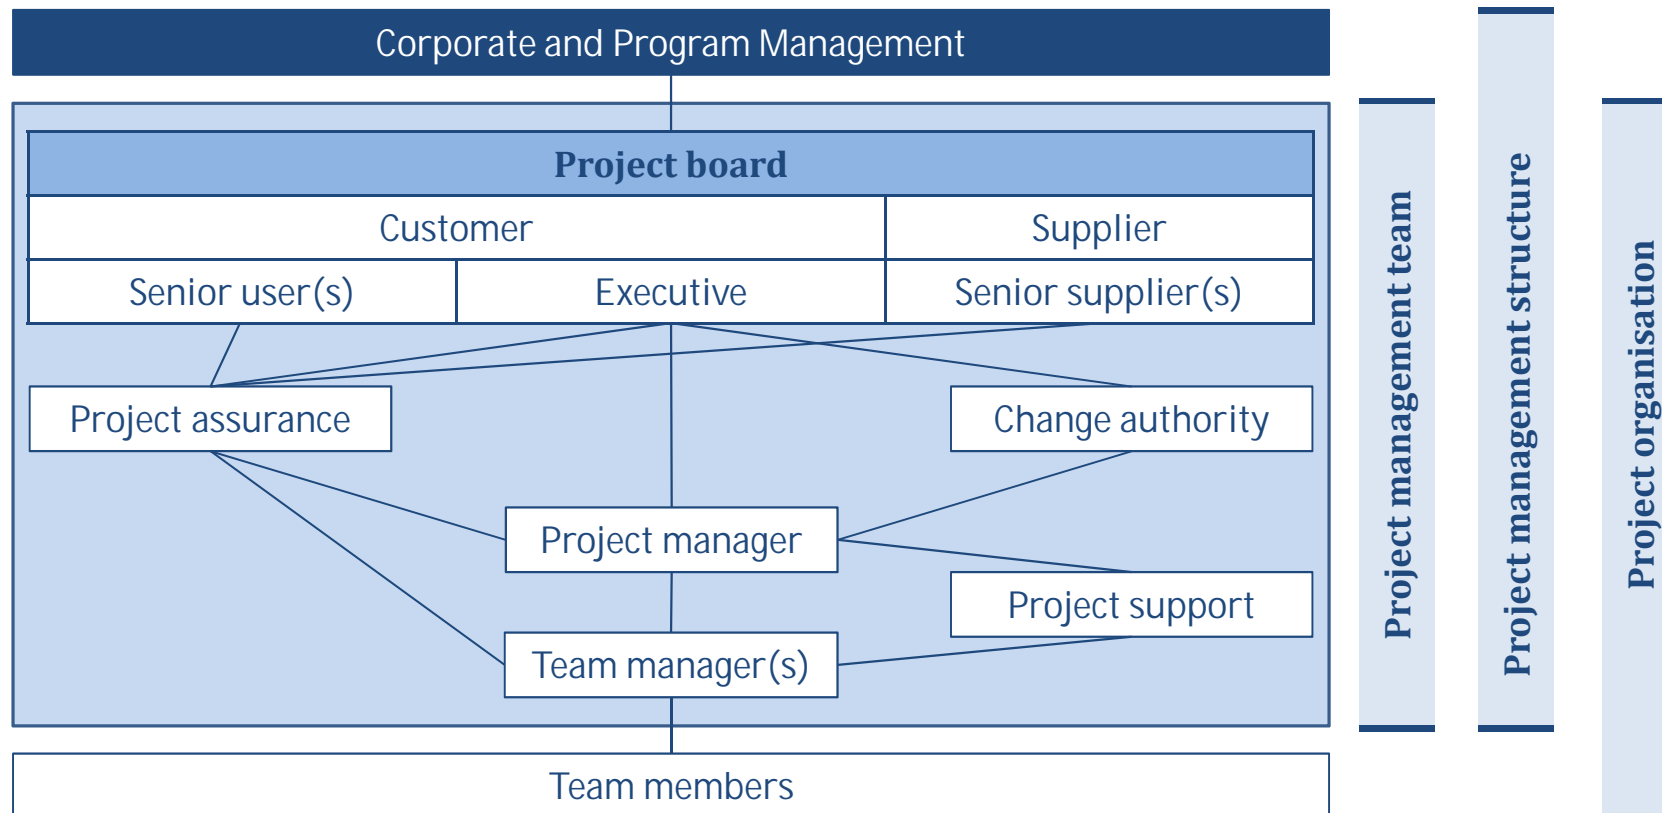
Corporate and Program Management

Project board

Customer

Supplier

Senior user(s)

Executive

Senior supplier(s)

Project assurance

Change authority

Project manager

Project support

Team manager(s)

Team members

Project management team

Project management structure

Project organisation